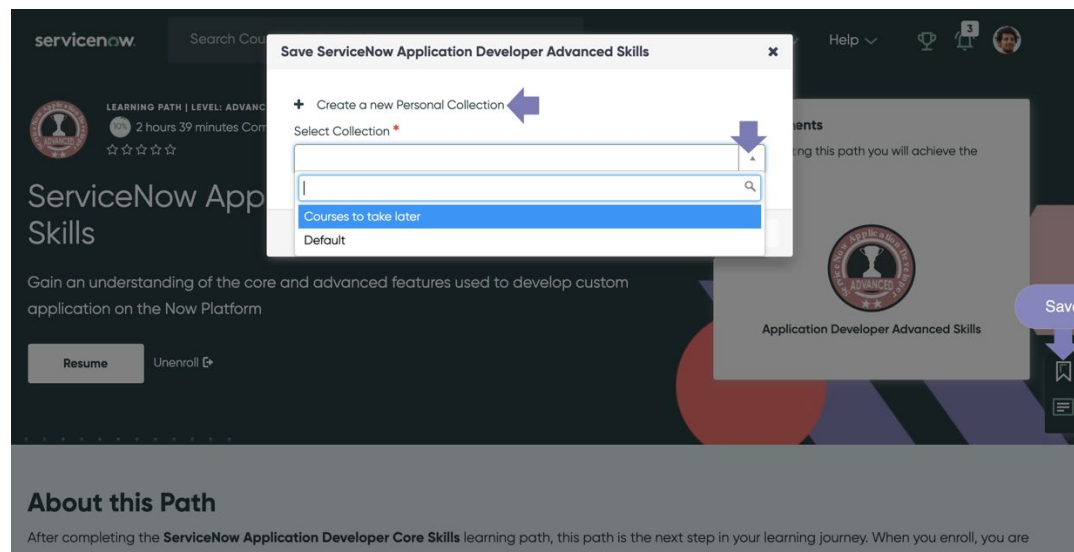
servicenow.

Search Cou

Help

3

LEARNING PATH | LEVEL: ADVANC

10% 2 hours 39 minutes Com

ServiceNow App Skills

Gain an understanding of the core and advanced features used to develop custom application on the Now Platform

Resume

Unenroll

Save ServiceNow Application Developer Advanced Skills

×

+ Create a new Personal Collection

Select Collection *

Courses to take later

Default

ents

ing this path you will achieve the

ADVANCED

Application Developer Advanced Skills

Save

About this Path

After completing the **ServiceNow Application Developer Core Skills** learning path, this path is the next step in your learning journey. When you enroll, you are